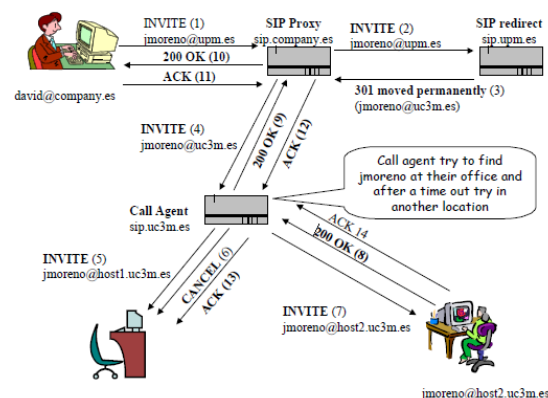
INVITE (1)
jmoreno@upm.es

SIP Proxy
sip.company.es

INVITE (2)
jmoreno@upm.es

SIP redirect
sip.upm.es

200 OK (10)

ACK (11)

david@company.es

301 moved permanently (3)
(jmoreno@uc3m.es)

INVITE (4)
jmoreno@uc3m.es

200 OK (9)

ACK (12)

Call agent try to find jmoreno at their office and after a time out try in another location

Call Agent
sip.uc3m.es

ACK 14

200 OK (8)

INVITE (5)
jmoreno@host1.uc3m.es

CANCEL (6)

ACK (13)

INVITE (7)
jmoreno@host2.uc3m.es

jmoreno@host2.uc3m.es